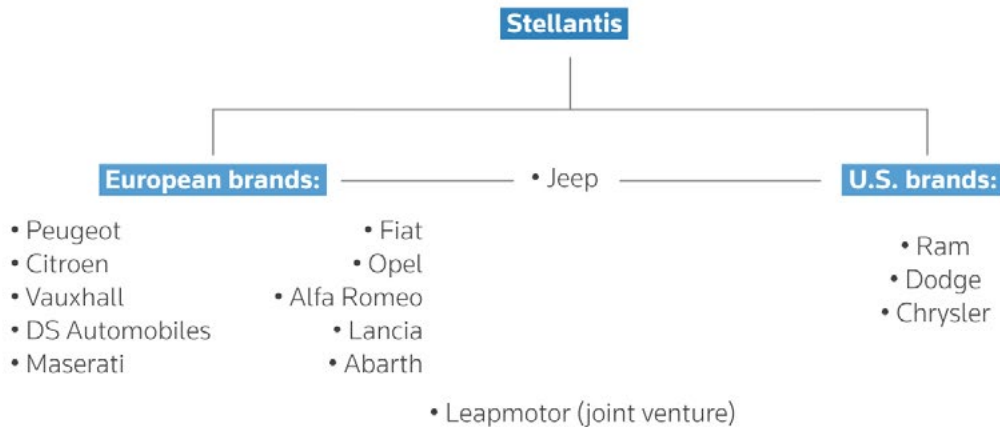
Stellantis

European brands:

• Jeep

U.S. brands:

• Peugeot
• Citroen
• Vauxhall
• DS Automobiles
• Maserati

• Fiat
• Opel
• Alfa Romeo
• Lancia
• Abarth

• Ram
• Dodge
• Chrysler

• Leapmotor (joint venture)